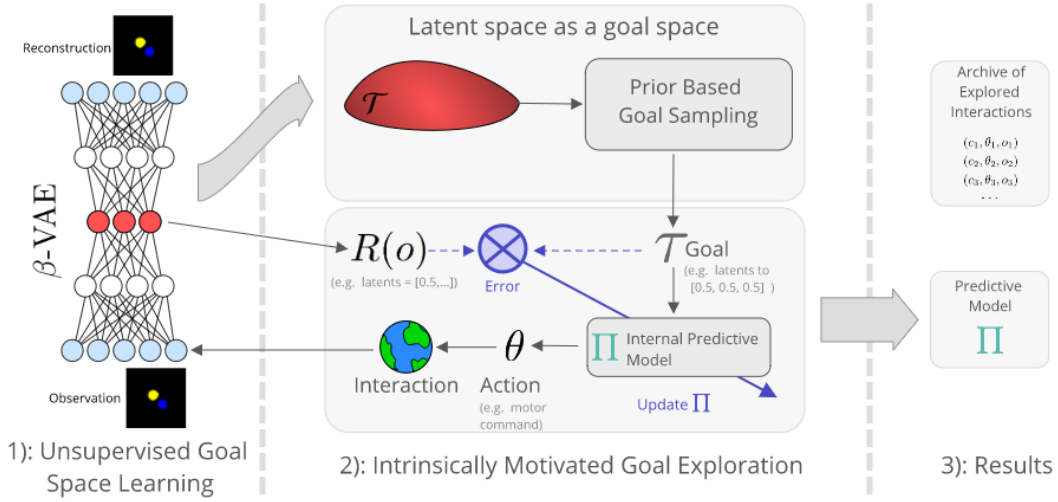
Reconstruction

$\beta$-VAE

Observation

1): Unsupervised Goal Space Learning

Latent space as a goal space

$\mathcal{T}$

Prior Based Goal Sampling

$R(o)$

(e.g. latents = [0.5,...])

Error

$\mathcal{T}$ Goal

(e.g. latents to [0.5, 0.5, 0.5] )

$\Pi$ Internal Predictive Model

$\theta$

Interaction

Action

(e.g. motor command)

Update $\Pi$

2): Intrinsically Motivated Goal Exploration

Archive of Explored Interactions

$(c_1, \theta_1, o_1)$
$(c_2, \theta_2, o_2)$
$(c_3, \theta_3, o_3)$
...

Predictive Model

$\Pi$

3): Results